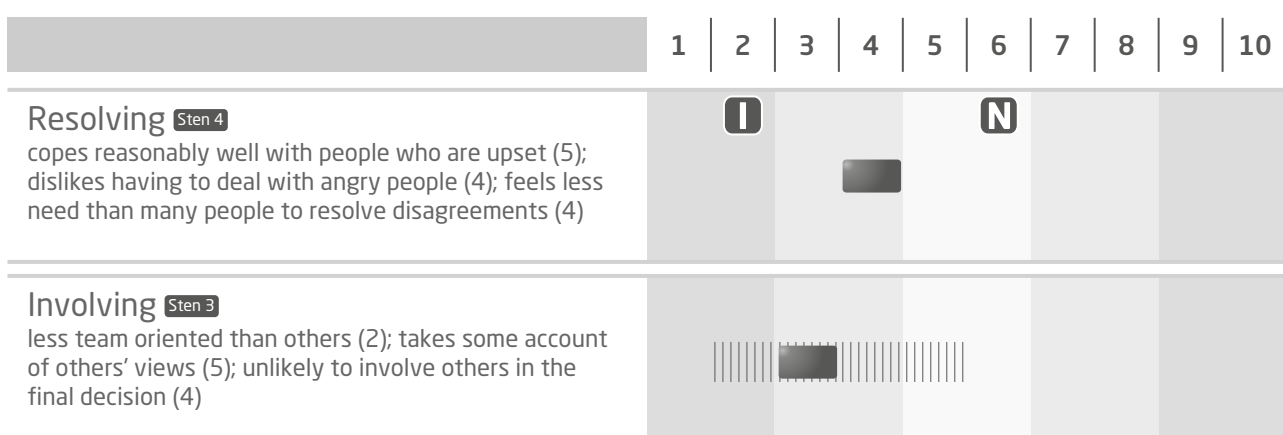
| | 1 | 2 | 3 | 4 | 5 | 6 | 7 | 8 | 9 | 10 |
|---|---|---|---|---|---|---|---|---|---|---|

Resolving Sten 4
copes reasonably well with people who are upset (5); dislikes having to deal with angry people (4); feels less need than many people to resolve disagreements (4)

I

N

Involving Sten 3
less team oriented than others (2); takes some account of others' views (5); unlikely to involve others in the final decision (4)